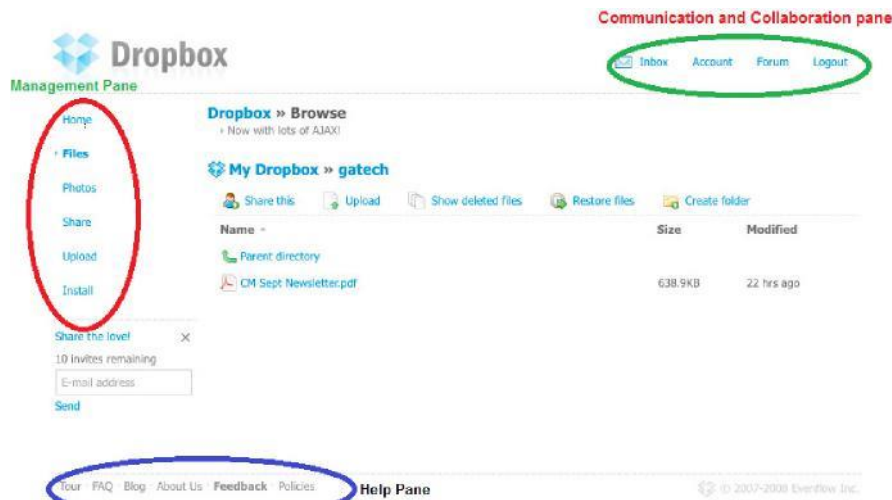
Communication and Collaboration pane

Dropbox

Inbox Account Forum Logout

Management Pane

Home

Files

Photos

Share

Upload

Install

Dropbox » Browse
› Now with lots of AJAX!

My Dropbox » gatech

Share this Upload Show deleted files Restore files Create folder

| Name | Size | Modified |
|---|---|---|
| Parent directory | | |
| CM Sept Newsletter.pdf | 638.9KB | 22 hrs ago |

Share the love! ×
10 invites remaining
E-mail address
Send

Tour · FAQ · Blog · About Us · Feedback · Policies

Help Pane

© 2007-2008 Evenflow Inc.